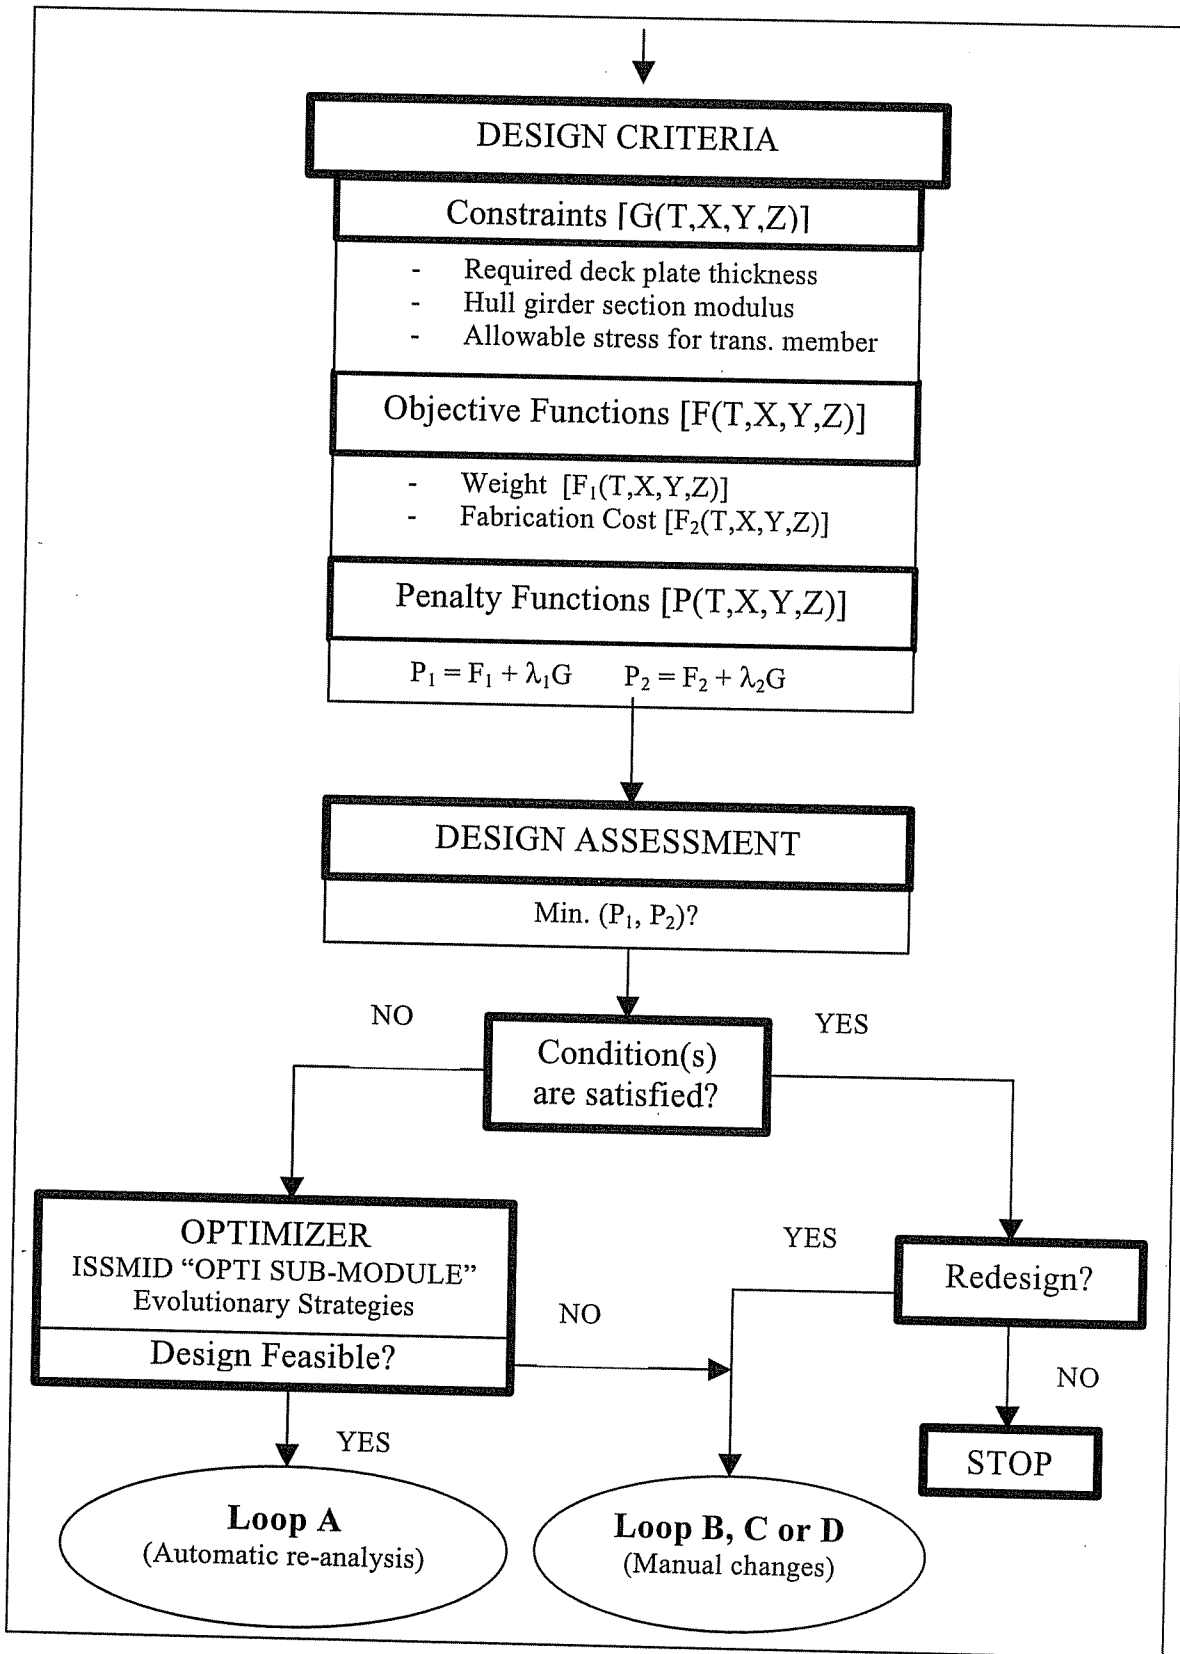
DESIGN CRITERIA

Constraints [G(T,X,Y,Z)]

- Required deck plate thickness
- Hull girder section modulus
- Allowable stress for trans. member

Objective Functions [F(T,X,Y,Z)]

- Weight [$F_1$(T,X,Y,Z)]
- Fabrication Cost [$F_2$(T,X,Y,Z)]

Penalty Functions [P(T,X,Y,Z)]

$P_1 = F_1 + \lambda_1 G$ $P_2 = F_2 + \lambda_2 G$

DESIGN ASSESSMENT

Min. ($P_1$, $P_2$)?

NO

YES

Condition(s) are satisfied?

OPTIMIZER
ISSMID "OPTI SUB-MODULE"
Evolutionary Strategies

Design Feasible?

NO

YES

Redesign?

NO

YES

STOP

Loop A
(Automatic re-analysis)

Loop B, C or D
(Manual changes)